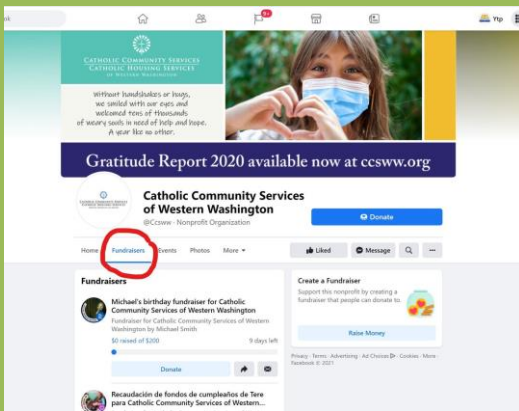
9+

Ytp

CATHOLIC COMMUNITY SERVICES
CATHOLIC HOUSING SERVICES
OF WESTERN WASHINGTON

Without handshakes or hugs, we smiled with our eyes and welcomed tens of thousands of weary souls in need of help and hope. A year like no other.

Gratitude Report 2020 available now at ccsww.org

Catholic Community Services of Western Washington

@Ccsww · Nonprofit Organization

Donate

Home Fundraisers Events Photos More

Liked Message

Fundraisers

Michael's birthday fundraiser for Catholic Community Services of Western Washington

Fundraiser for Catholic Community Services of Western Washington by Michael Smith

$0 raised of $200

9 days left

Donate

Recaudación de fondos de cumpleaños de Tere para Catholic Community Services of Western...

Create a Fundraiser

Support this nonprofit by creating a fundraiser that people can donate to.

Raise Money

Privacy · Terms · Advertising · Ad Choices · Cookies · More · Facebook © 2021